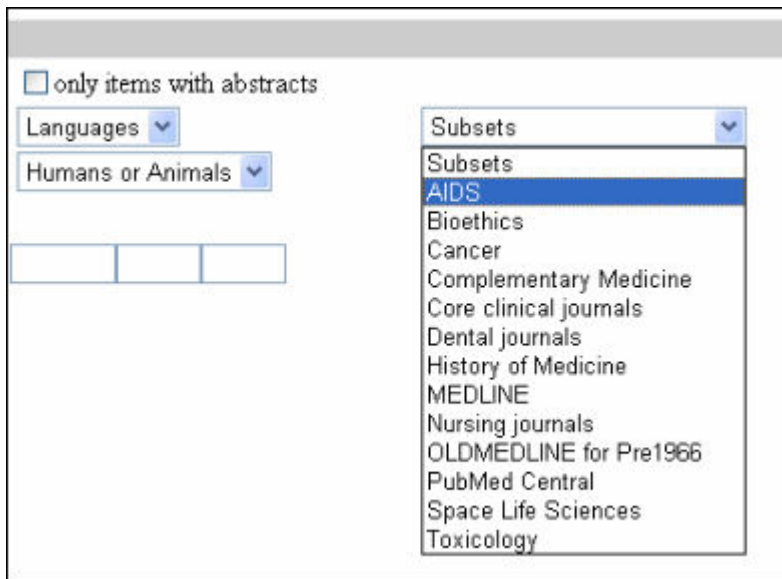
only items with abstracts

Languages

Humans or Animals

Subsets

Subsets
AIDS
Bioethics
Cancer
Complementary Medicine
Core clinical journals
Dental journals
History of Medicine
MEDLINE
Nursing journals
OLDMEDLINE for Pre1966
PubMed Central
Space Life Sciences
Toxicology